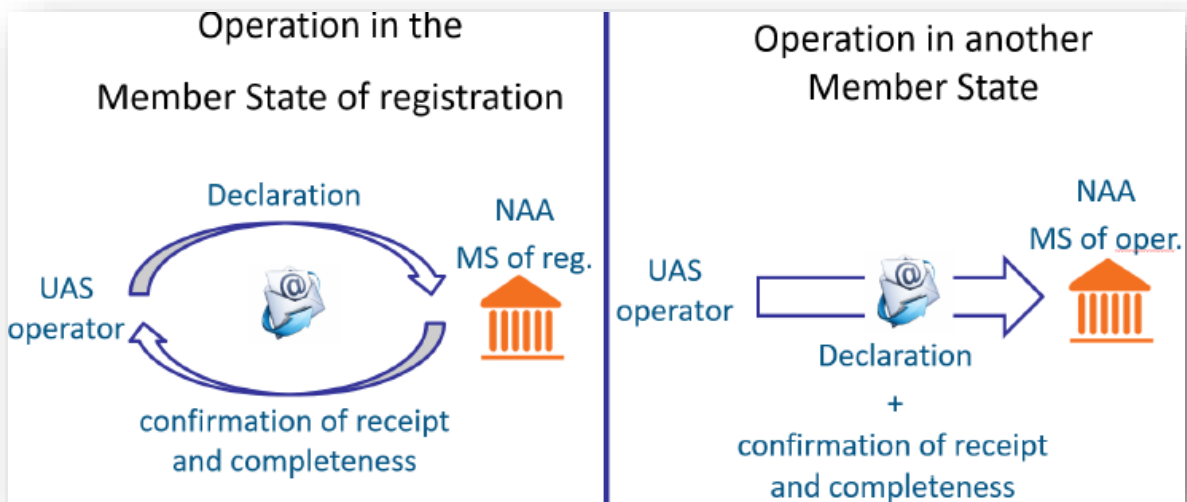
Operation in the
Member State of registration

Declaration

NAA
MS of reg.

UAS
operator

confirmation of receipt
and completeness

Operation in another
Member State

NAA
MS of oper.

UAS
operator

Declaration
+
confirmation of receipt
and completeness